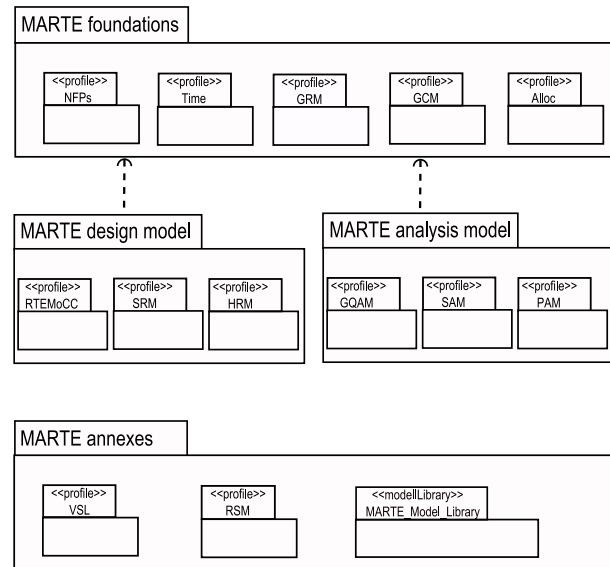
MARTE foundations

<<profile>>
NFPs

<<profile>>
Time

<<profile>>
GRM

<<profile>>
GCM

<<profile>>
Alloc

MARTE design model

<<profile>>
RTEMoCC

<<profile>>
SRM

<<profile>>
HRM

MARTE analysis model

<<profile>>
GQAM

<<profile>>
SAM

<<profile>>
PAM

MARTE annexes

<<profile>>
VSL

<<profile>>
RSM

<<modelLibrary>>
MARTE_Model_Library